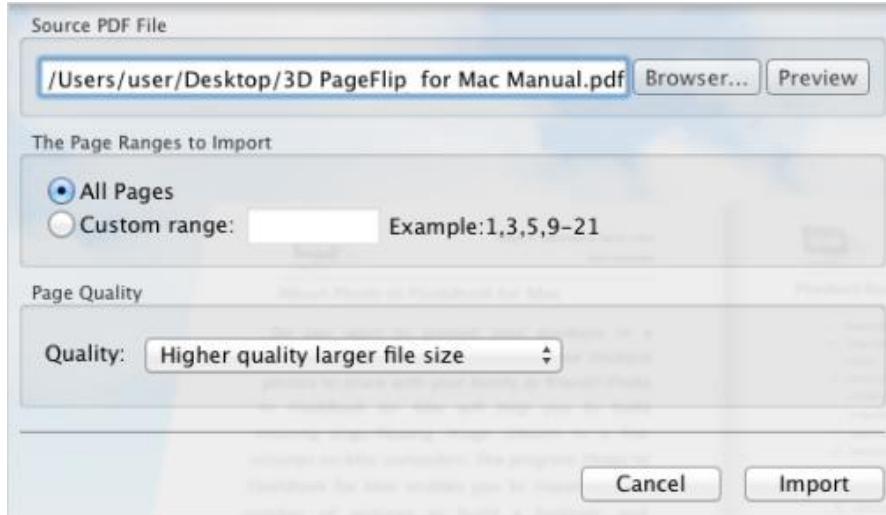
Source PDF File

/Users/user/Desktop/3D PageFlip  for Mac Manual.pdf

Browser...

Preview

The Page Ranges to Import

All Pages

Custom range:

Example:1,3,5,9-21

Page Quality

Quality:

Higher quality larger file size

Cancel

Import